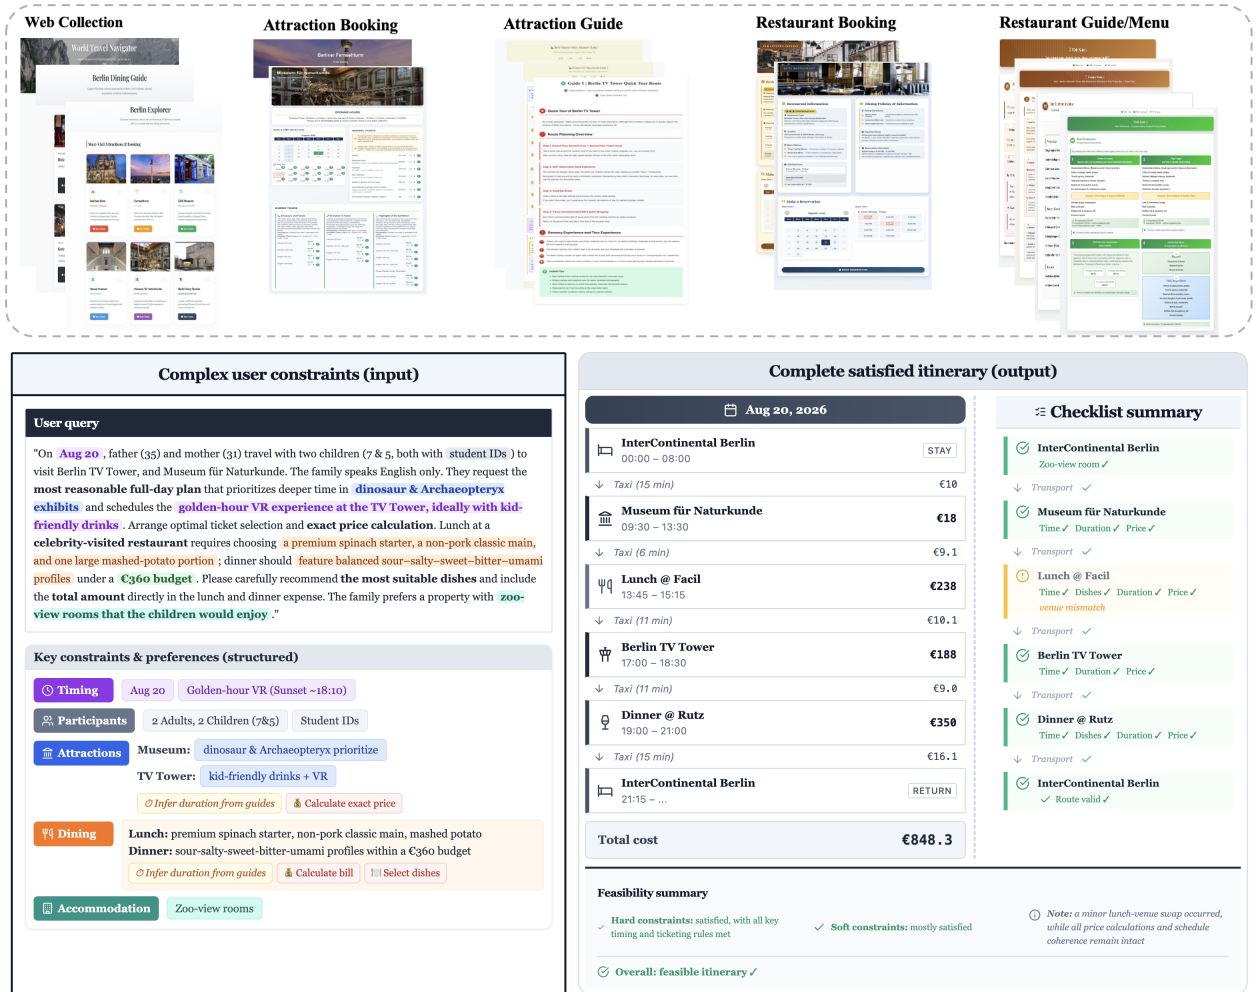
Web Collection

World Travel Navigator

Berlin Dining Guide

Berlin Explorer

Attraction Booking

Berliner Fernsehturm

Attraction Guide

Guide 1: Berlin TV Tower Quick Tour Route

Restaurant Booking

Restaurant Guide/Menu

Complex user constraints (input)

User query

"On Aug 20, father (35) and mother (31) travel with two children (7 & 5, both with student IDs) to visit Berlin TV Tower, and Museum für Naturkunde. The family speaks English only. They request the most reasonable full-day plan that prioritizes deeper time in dinosaur & Archaeopteryx exhibits and schedules the golden-hour VR experience at the TV Tower, ideally with kid-friendly drinks. Arrange optimal ticket selection and exact price calculation. Lunch at a celebrity-visited restaurant requires choosing a premium spinach starter, a non-pork classic main, and one large mashed-potato portion; dinner should feature balanced sour–salty–sweet–bitter–umami profiles under a €360 budget. Please carefully recommend the most suitable dishes and include the total amount directly in the lunch and dinner expense. The family prefers a property with zoo-view rooms that the children would enjoy."

Key constraints & preferences (structured)

Timing | Aug 20 | Golden-hour VR (Sunset ~18:10)

Participants | 2 Adults, 2 Children (7&5) | Student IDs

Attractions | Museum: dinosaur & Archaeopteryx prioritize
TV Tower: kid-friendly drinks + VR
Infer duration from guides | Calculate exact price

Dining | Lunch: premium spinach starter, non-pork classic main, mashed potato
Dinner: sour-salty-sweet-bitter-umami profiles within a €360 budget
Infer duration from guides | Calculate bill | Select dishes

Accommodation | Zoo-view rooms

Complete satisfied itinerary (output)

Aug 20, 2026

InterContinental Berlin
00:00 – 08:00
STAY

Taxi (15 min) €10

Museum für Naturkunde
09:30 – 13:30
€18

Taxi (6 min) €9.1

Lunch @ Facil
13:45 – 15:15
€238

Taxi (11 min) €10.1

Berlin TV Tower
17:00 – 18:30
€188

Taxi (11 min) €9.0

Dinner @ Rutz
19:00 – 21:00
€350

Taxi (15 min) €16.1

InterContinental Berlin
21:15 – ...
RETURN

Total cost €848.3

Checklist summary

InterContinental Berlin
Zoo-view room ✓

Transport ✓

Museum für Naturkunde
Time ✓ Duration ✓ Price ✓

Transport ✓

Lunch @ Facil
Time ✓ Dishes ✓ Duration ✓ Price ✓
venue mismatch

Transport ✓

Berlin TV Tower
Time ✓ Duration ✓ Price ✓

Transport ✓

Dinner @ Rutz
Time ✓ Dishes ✓ Duration ✓ Price ✓

Transport ✓

InterContinental Berlin
✓ Route valid ✓

Feasibility summary

Hard constraints: satisfied, with all key timing and ticketing rules met

Soft constraints: mostly satisfied

Note: a minor lunch-venue swap occurred, while all price calculations and schedule coherence remain intact

Overall: feasible itinerary ✓